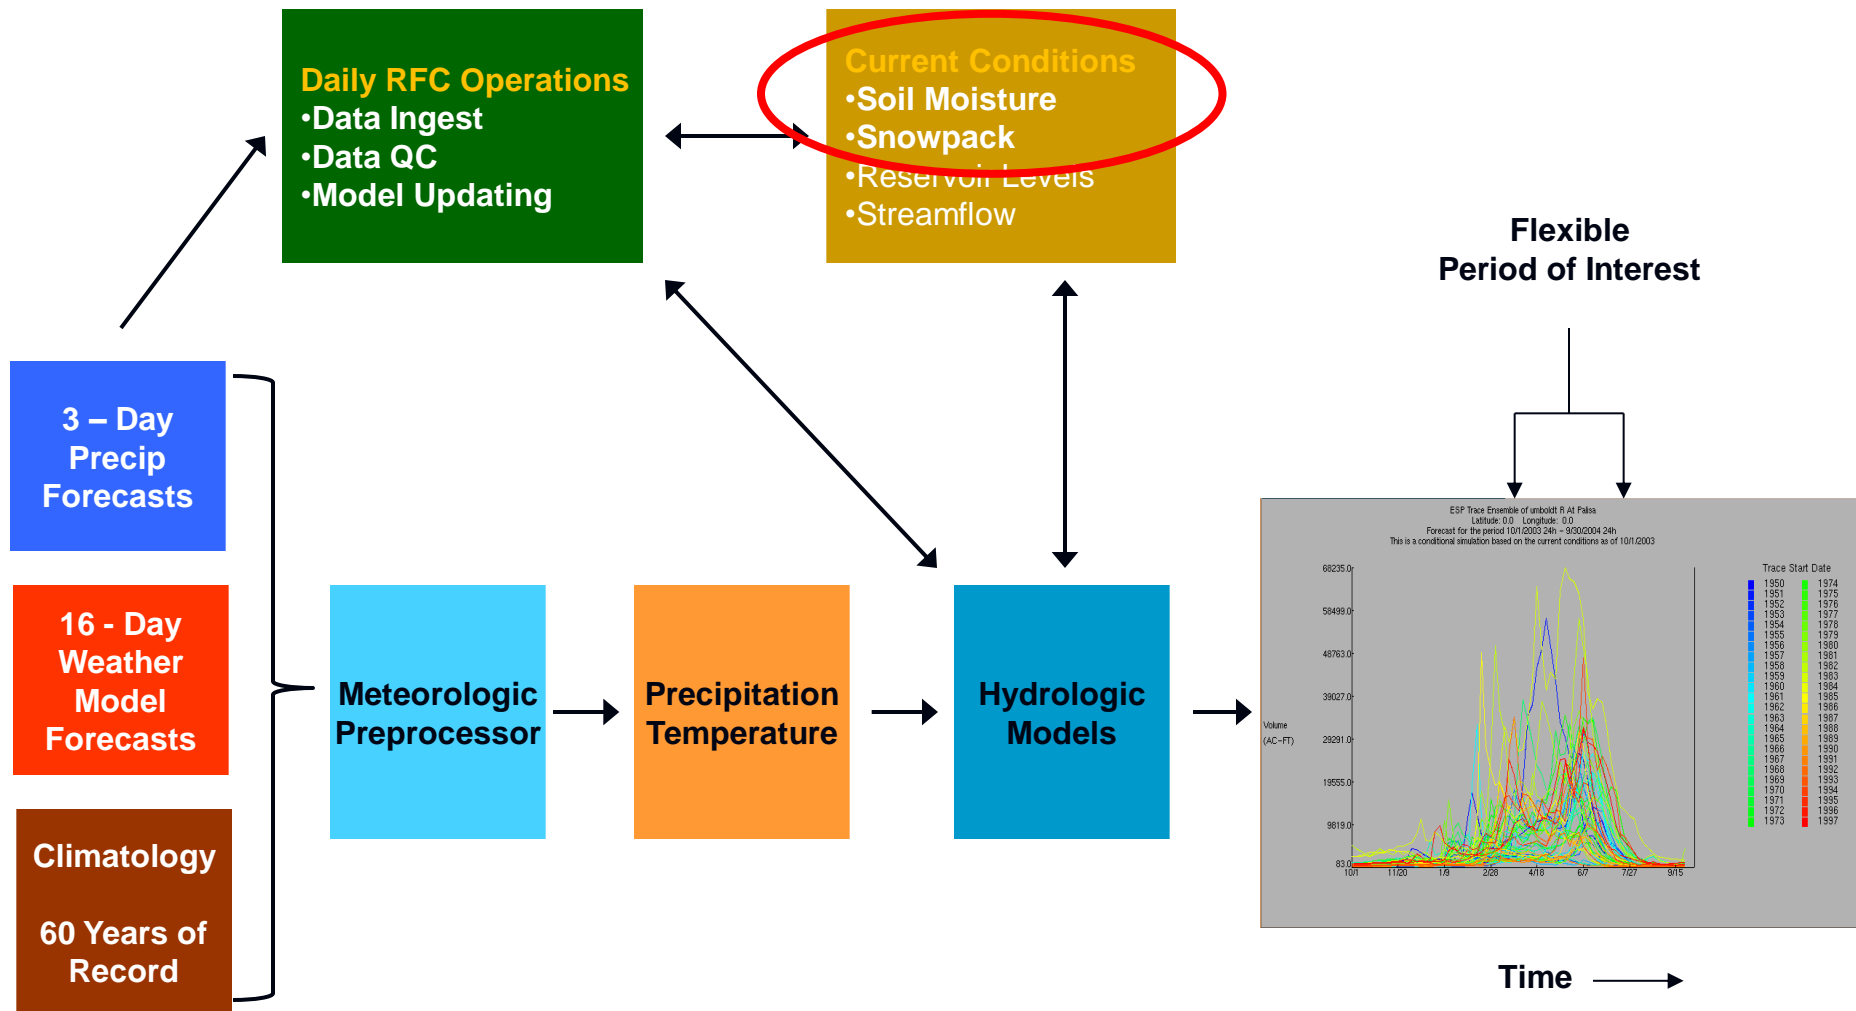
Daily RFC Operations
•Data Ingest
•Data QC
•Model Updating

Current Conditions
•Soil Moisture
•Snowpack
•Reservoir Levels
•Streamflow

Flexible
Period of Interest

3 – Day
Precip
Forecasts

16 - Day
Weather
Model
Forecasts

Climatology

60 Years of
Record

Meteorologic
Preprocessor

Precipitation
Temperature

Hydrologic
Models

ESP Trace Ensemble of umboldt R At Palisa
Latitude: 0.0 Longitude: 0.0
Forecast for the period 10/1/2003 24h - 9/30/2004 24h
This is a conditional simulation based on the current conditions as of 10/1/2003

Volume
(AC-FT)

68235.0
58499.0
48763.0
39027.0
29291.0
19555.0
9819.0
83.0

10/1 11/20 1/9 2/28 4/18 6/7 7/27 9/15

Trace Start Date
1950 1951 1952 1953 1954 1955 1956 1957 1958 1959 1960 1961 1962 1963 1964 1965 1966 1967 1968 1969 1970 1971 1972 1973
1974 1975 1976 1977 1978 1979 1980 1981 1982 1983 1984 1985 1986 1987 1988 1989 1990 1991 1992 1993 1994 1995 1996 1997

Time